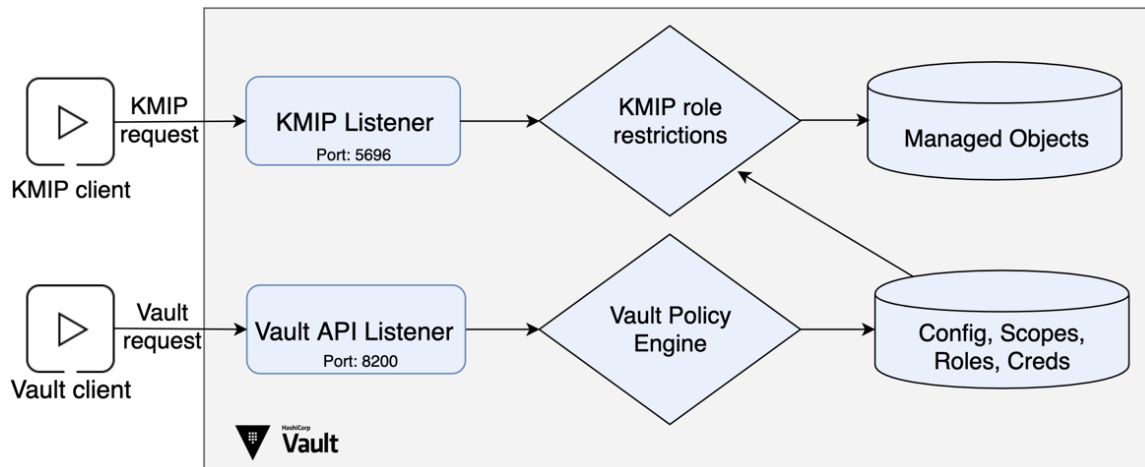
KMIP request

KMIP client

KMIP Listener
Port: 5696

KMIP role restrictions

Managed Objects

Vault request

Vault client

Vault API Listener
Port: 8200

Vault Policy Engine

Config, Scopes, Roles, Creds

HashiCorp Vault